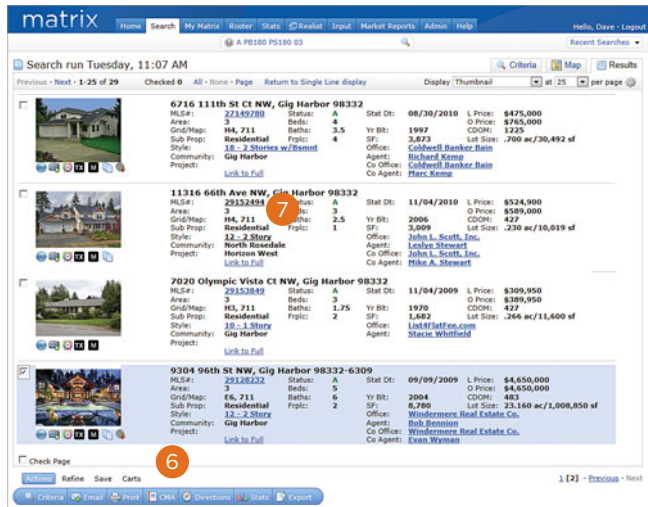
matrix

Home Search My Matrix Roster Stats Realist Input Market Reports Admin Help

Hello, Dave - Logout

A PB180 PS180 03

Recent Searches

Search run Tuesday, 11:07 AM

Criteria Map Results

Previous - Next - 1-25 of 29 Checked 0 All - None - Page Return to Single Line display Display Thumbnail at 25 per page

6716 111th St Ct NW, Gig Harbor 98332
MLS#: 27149780 Status: A Stat Dt: 08/30/2010 L Price: $475,000
Area: 3 Beds: 4 O Price: $765,000
Grid/Map: H4, 711 Baths: 3.5 Yr Blt: 1997 CDOM: 1225
Sub Prop: Residential Frplc: 4 SF: 3,873 Lot Size: .700 ac/30,492 sf
Style: 18 - 2 Stories w/Bsmnt Office: Coldwell Banker Bain
Community: Gig Harbor Agent: Richard Kemp
Project: Co Office: Coldwell Banker Bain
Link to Full Co Agent: Marc Kemp

11316 66th Ave NW, Gig Harbor 98332
MLS#: 29152494 Status: A Stat Dt: 11/04/2010 L Price: $524,900
Area: 3 Beds: 3 O Price: $589,000
Grid/Map: H4, 711 Baths: 2.5 Yr Blt: 2006 CDOM: 427
Sub Prop: Residential Frplc: 1 SF: 3,009 Lot Size: .230 ac/10,019 sf
Style: 12 - 2 Story Office: John L. Scott, Inc.
Community: North Rosedale Agent: Leslye Stewart
Project: Horizon West Co Office: John L. Scott, Inc.
Link to Full Co Agent: Mike A. Stewart

7

7020 Olympic Vista Ct NW, Gig Harbor 98332
MLS#: 29153849 Status: A Stat Dt: 11/04/2009 L Price: $309,950
Area: 3 Beds: 3 O Price: $389,950
Grid/Map: H3, 711 Baths: 1.75 Yr Blt: 1970 CDOM: 427
Sub Prop: Residential Frplc: 2 SF: 1,682 Lot Size: .266 ac/11,600 sf
Style: 10 - 1 Story Office: List4FlatFee.com
Community: Gig Harbor Agent: Stacie Whitfield
Project:
Link to Full

9304 96th St NW, Gig Harbor 98332-6309
MLS#: 29128232 Status: A Stat Dt: 09/09/2009 L Price: $4,650,000
Area: 3 Beds: 5 O Price: $4,650,000
Grid/Map: E6, 711 Baths: 6 Yr Blt: 2004 CDOM: 483
Sub Prop: Residential Frplc: 2 SF: 8,780 Lot Size: 23.160 ac/1,008,850 sf
Style: 12 - 2 Story Office: Windermere Real Estate Co.
Community: Gig Harbor Agent: Bob Bennion
Project: Co Office: Windermere Real Estate Co.
Link to Full Co Agent: Evan Wyman

Check Page

6

Actions Refine Save Carts

1 [2] - Previous - Next

Criteria Email Print CMA Directions Stats Export